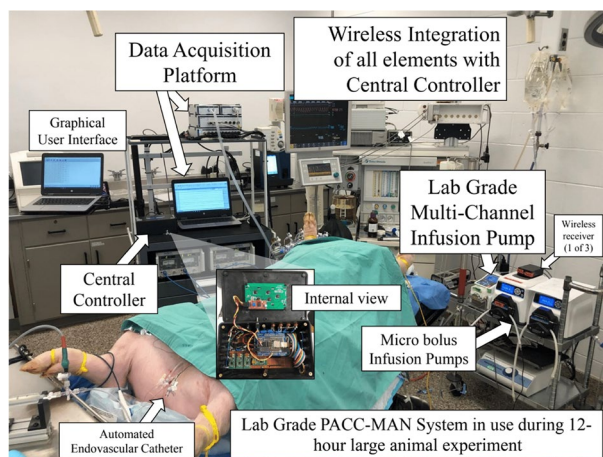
Data Acquisition Platform

Wireless Integration of all elements with Central Controller

Graphical User Interface

Lab Grade Multi-Channel Infusion Pump

Wireless receiver (1 of 3)

Central Controller

Internal view

Micro bolus Infusion Pumps

Automated Endovascular Catheter

Lab Grade PACC-MAN System in use during 12-hour large animal experiment